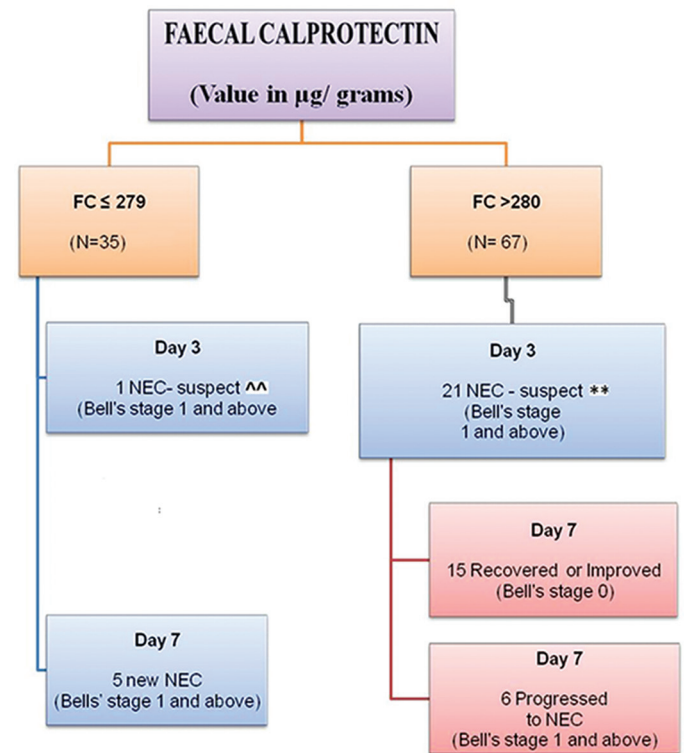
FAECAL CALPROTECTIN

(Value in μg/ grams)

FC ≤ 279

(N=35)

FC >280

(N= 67)

Day 3

1 NEC- suspect ^^
(Bell's stage 1 and above

Day 3

21 NEC - suspect **
(Bell's stage
1 and above)

Day 7

15 Recovered or Improved
(Bell's stage 0)

Day 7

5 new NEC
(Bells' stage 1 and above)

Day 7

6 Progressed
to NEC
(Bell's stage 1 and above)